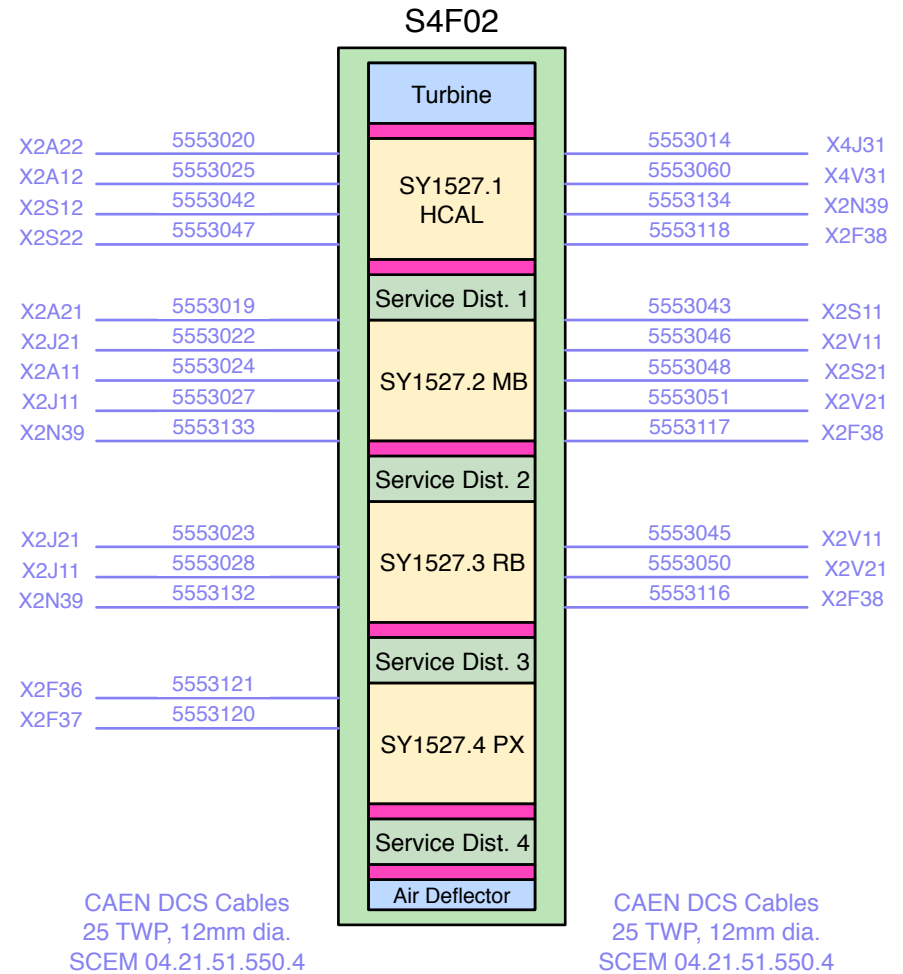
S4F02

Turbine

X2A22 5553020
X2A12 5553025
X2S12 5553042
X2S22 5553047

SY1527.1
HCAL

5553014 X4J31
5553060 X4V31
5553134 X2N39
5553118 X2F38

Service Dist. 1

X2A21 5553019
X2J21 5553022
X2A11 5553024
X2J11 5553027
X2N39 5553133

SY1527.2 MB

5553043 X2S11
5553046 X2V11
5553048 X2S21
5553051 X2V21
5553117 X2F38

Service Dist. 2

X2J21 5553023
X2J11 5553028
X2N39 5553132

SY1527.3 RB

5553045 X2V11
5553050 X2V21
5553116 X2F38

Service Dist. 3

X2F36 5553121
X2F37 5553120

SY1527.4 PX

Service Dist. 4

Air Deflector

CAEN DCS Cables
25 TWP, 12mm dia.
SCEM 04.21.51.550.4

CAEN DCS Cables
25 TWP, 12mm dia.
SCEM 04.21.51.550.4